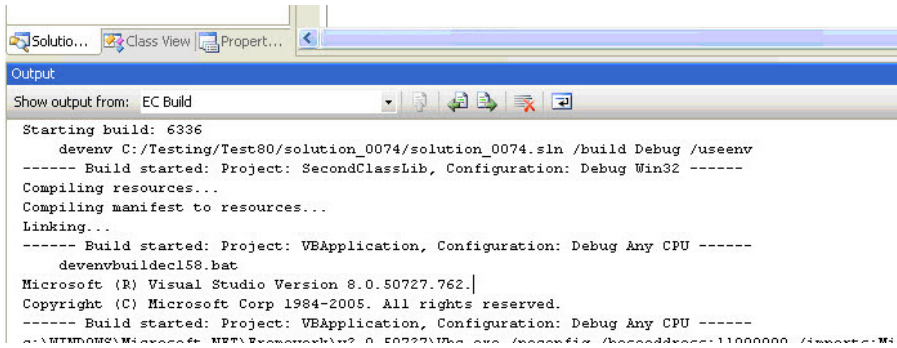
Solutio... Class View Propert...

Output

Show output from: EC Build

Starting build: 6336
devenv C:/Testing/Test80/solution_0074/solution_0074.sln /build Debug /useenv
------ Build started: Project: SecondClassLib, Configuration: Debug Win32 ------
Compiling resources...
Compiling manifest to resources...
Linking...
------ Build started: Project: VBApplication, Configuration: Debug Any CPU ------
devenvbuildec158.bat
Microsoft (R) Visual Studio Version 8.0.50727.762.
Copyright (C) Microsoft Corp 1984-2005. All rights reserved.
------ Build started: Project: VBApplication, Configuration: Debug Any CPU ------
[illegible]